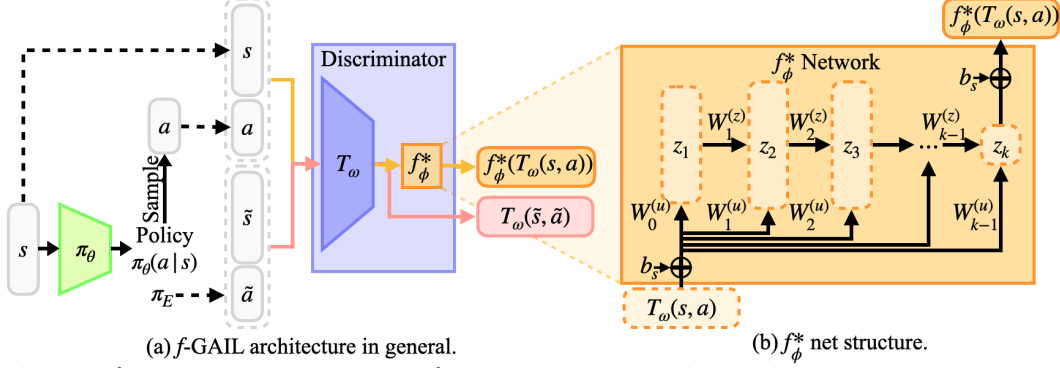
$s$

$a$

$a$

Sample

$s$

$\pi_\theta$

Policy

$\pi_\theta(a|s)$

$\pi_E$

$\tilde{s}$

$\tilde{a}$

Discriminator

$T_\omega$

$f_\phi^*$

$f_\phi^*(T_\omega(s,a))$

$T_\omega(\tilde{s},\tilde{a})$

(a) $f$-GAIL architecture in general.

$f_\phi^*(T_\omega(s,a))$

$f_\phi^*$ Network

$b_s$

$z_1$

$W_1^{(z)}$

$z_2$

$W_2^{(z)}$

$z_3$

$W_{k-1}^{(z)}$

$z_k$

$W_0^{(u)}$

$W_1^{(u)}$

$W_2^{(u)}$

$W_{k-1}^{(u)}$

$b_s$

$T_\omega(s,a)$

(b) $f_\phi^*$ net structure.